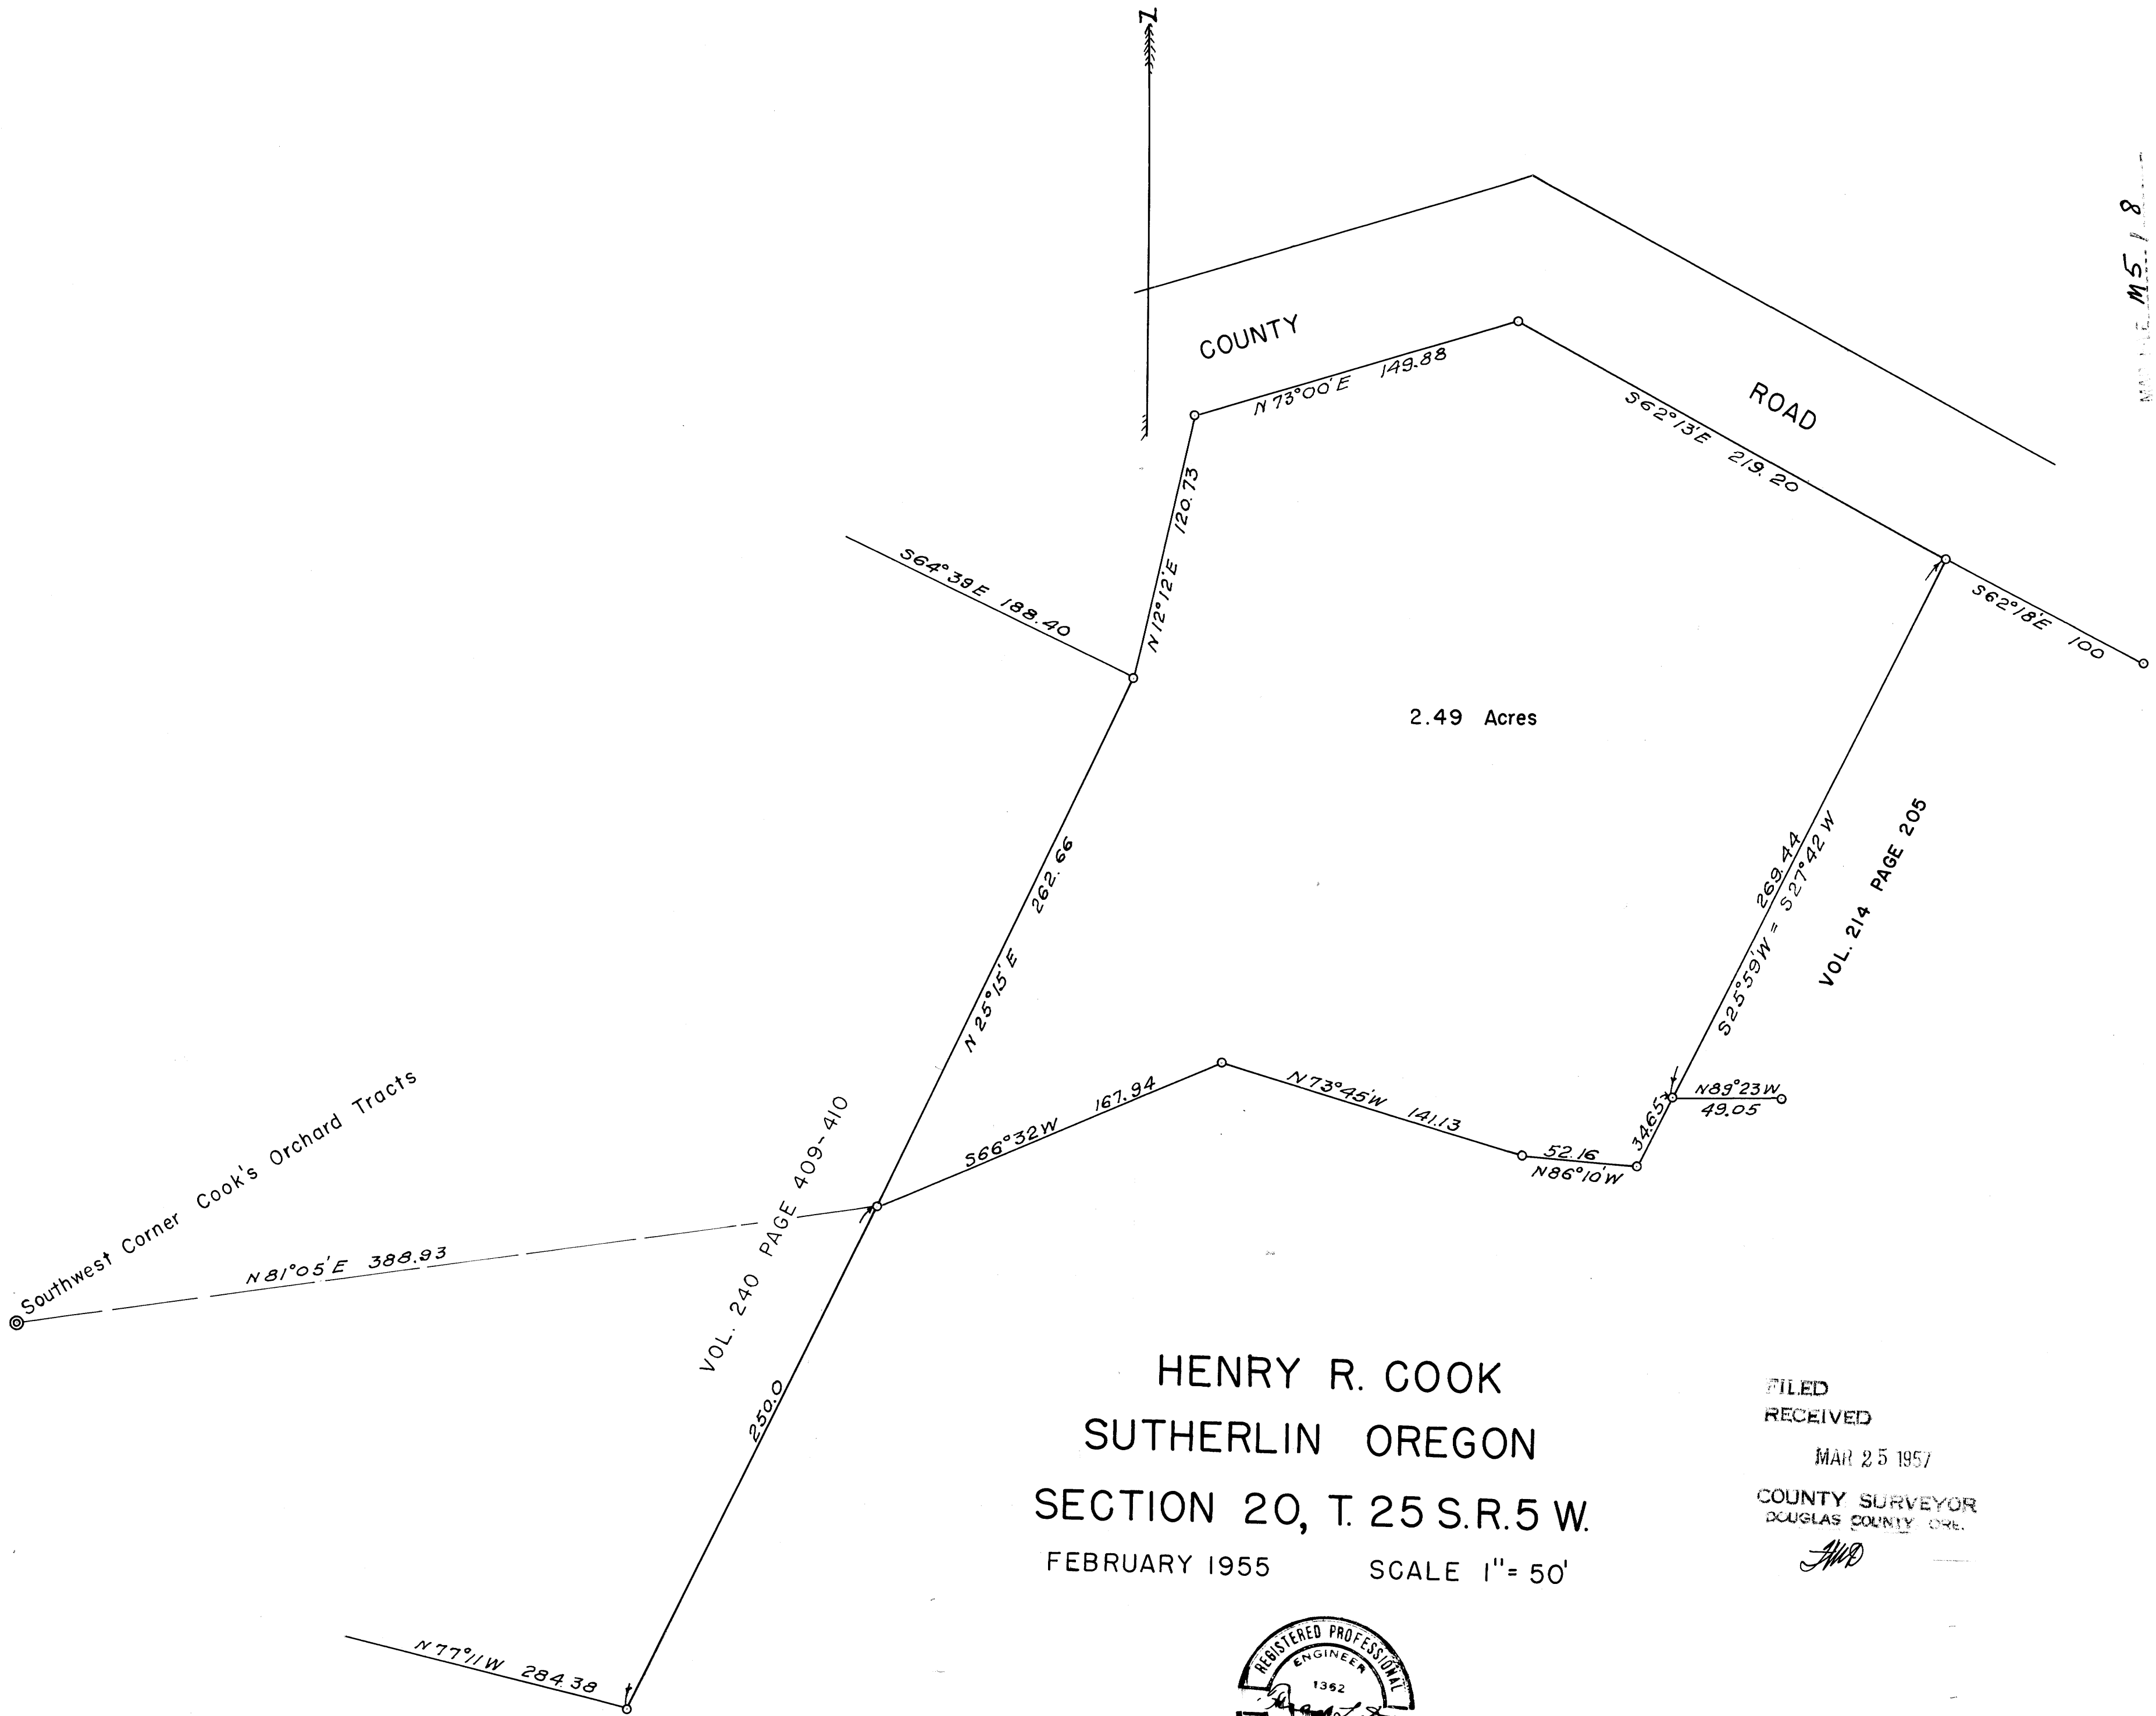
N

M5 | 8

COUNTY ROAD

N 73°00'E 149.88

S62°13'E 219.20

S62°18'E 100

S64°39'E 188.40

N 12°12'E 120.73

2.49 Acres

N 25°15'E 262.66

269.44
S25°59'W = S27°42'W

VOL. 214 PAGE 205

S66°32'W 167.94

N73°45'W 141.13

52.16
N86°10'W

34.65

N89°23'W
49.05

Southwest Corner Cook's Orchard Tracts

N 81°05'E 388.93

VOL. 240 PAGE 409-410

250.0

N 77°11'W 284.38

HENRY R. COOK
SUTHERLIN OREGON
SECTION 20, T. 25 S.R.5 W.
FEBRUARY 1955 SCALE 1" = 50'

FILED
RECEIVED
MAR 25 1957
COUNTY SURVEYOR
DOUGLAS COUNTY ORE.
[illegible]

REGISTERED PROFESSIONAL
ENGINEER
1362
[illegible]